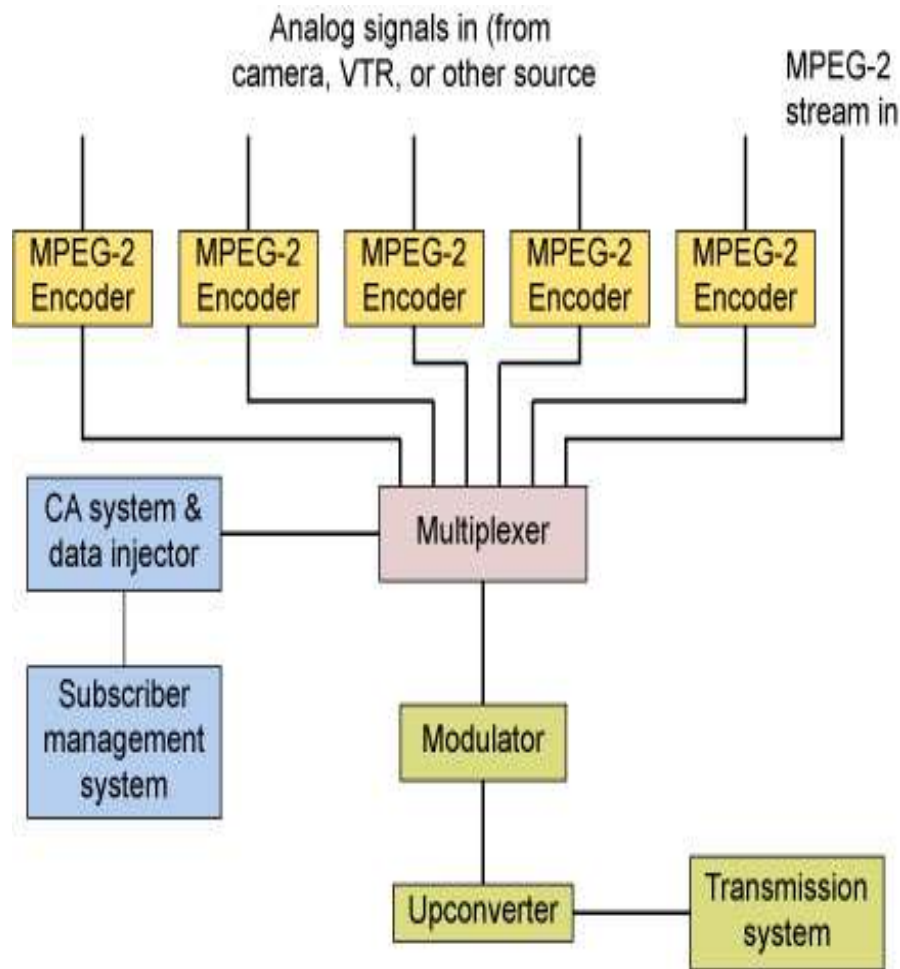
Analog signals in (from camera, VTR, or other source

MPEG-2 stream in

MPEG-2 Encoder

MPEG-2 Encoder

MPEG-2 Encoder

MPEG-2 Encoder

MPEG-2 Encoder

CA system & data injector

Multiplexer

Subscriber management system

Modulator

Upconverter

Transmission system